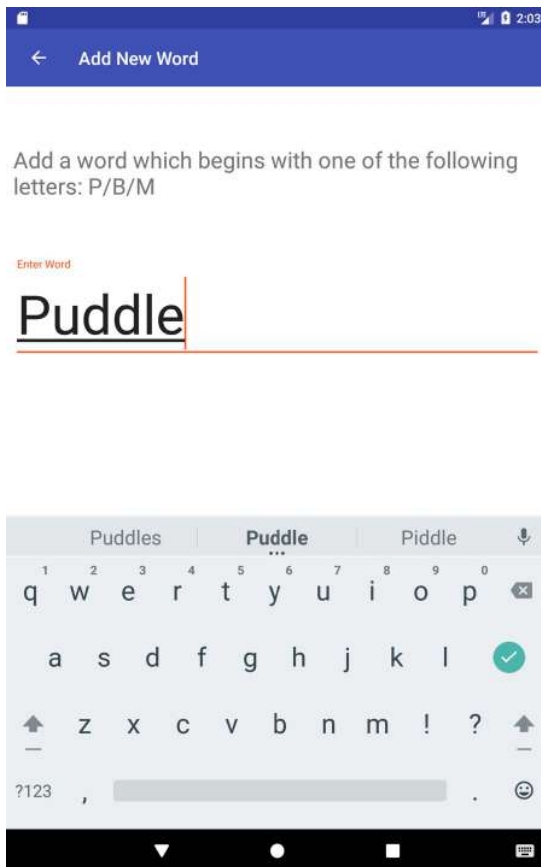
2:03

Add New Word

Add a word which begins with one of the following letters: P/B/M

Enter Word

Puddle

Puddles Puddle Piddle

1 2 3 4 5 6 7 8 9 0
q w e r t y u i o p
a s d f g h j k l
z x c v b n m ! ?
?123 , .